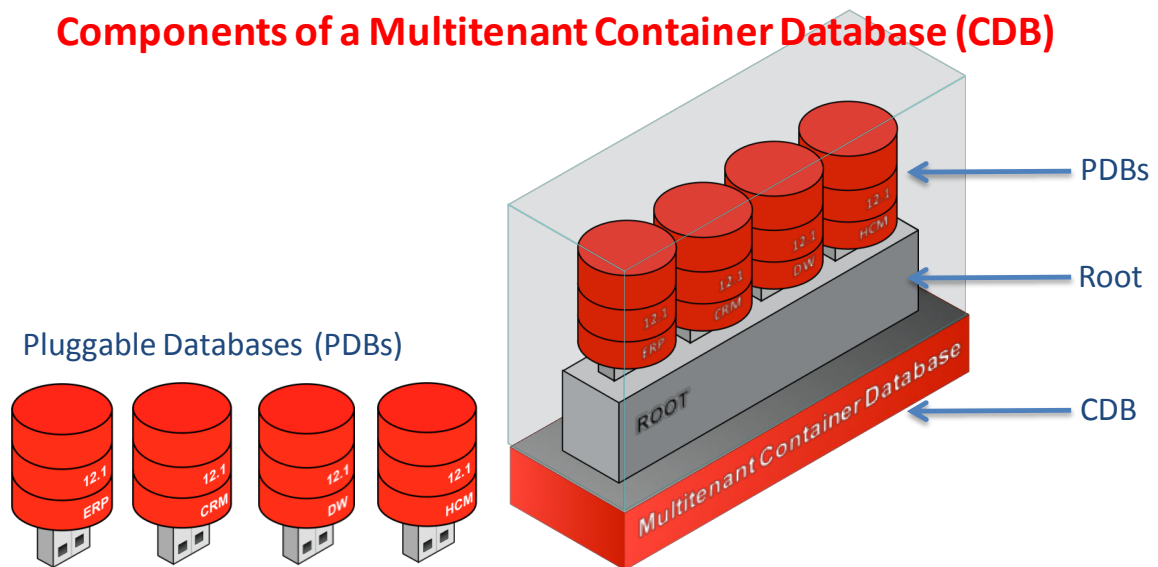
Components of a Multitenant Container Database (CDB)

PDBs

Root

CDB

12.1
ERP

12.1
CRM

12.1
DW

12.1
HCM

ROOT

Multitenant Container Database

Multitenant Container Database

Pluggable Databases (PDBs)

12.1
ERP

12.1
CRM

12.1
DW

12.1
HCM